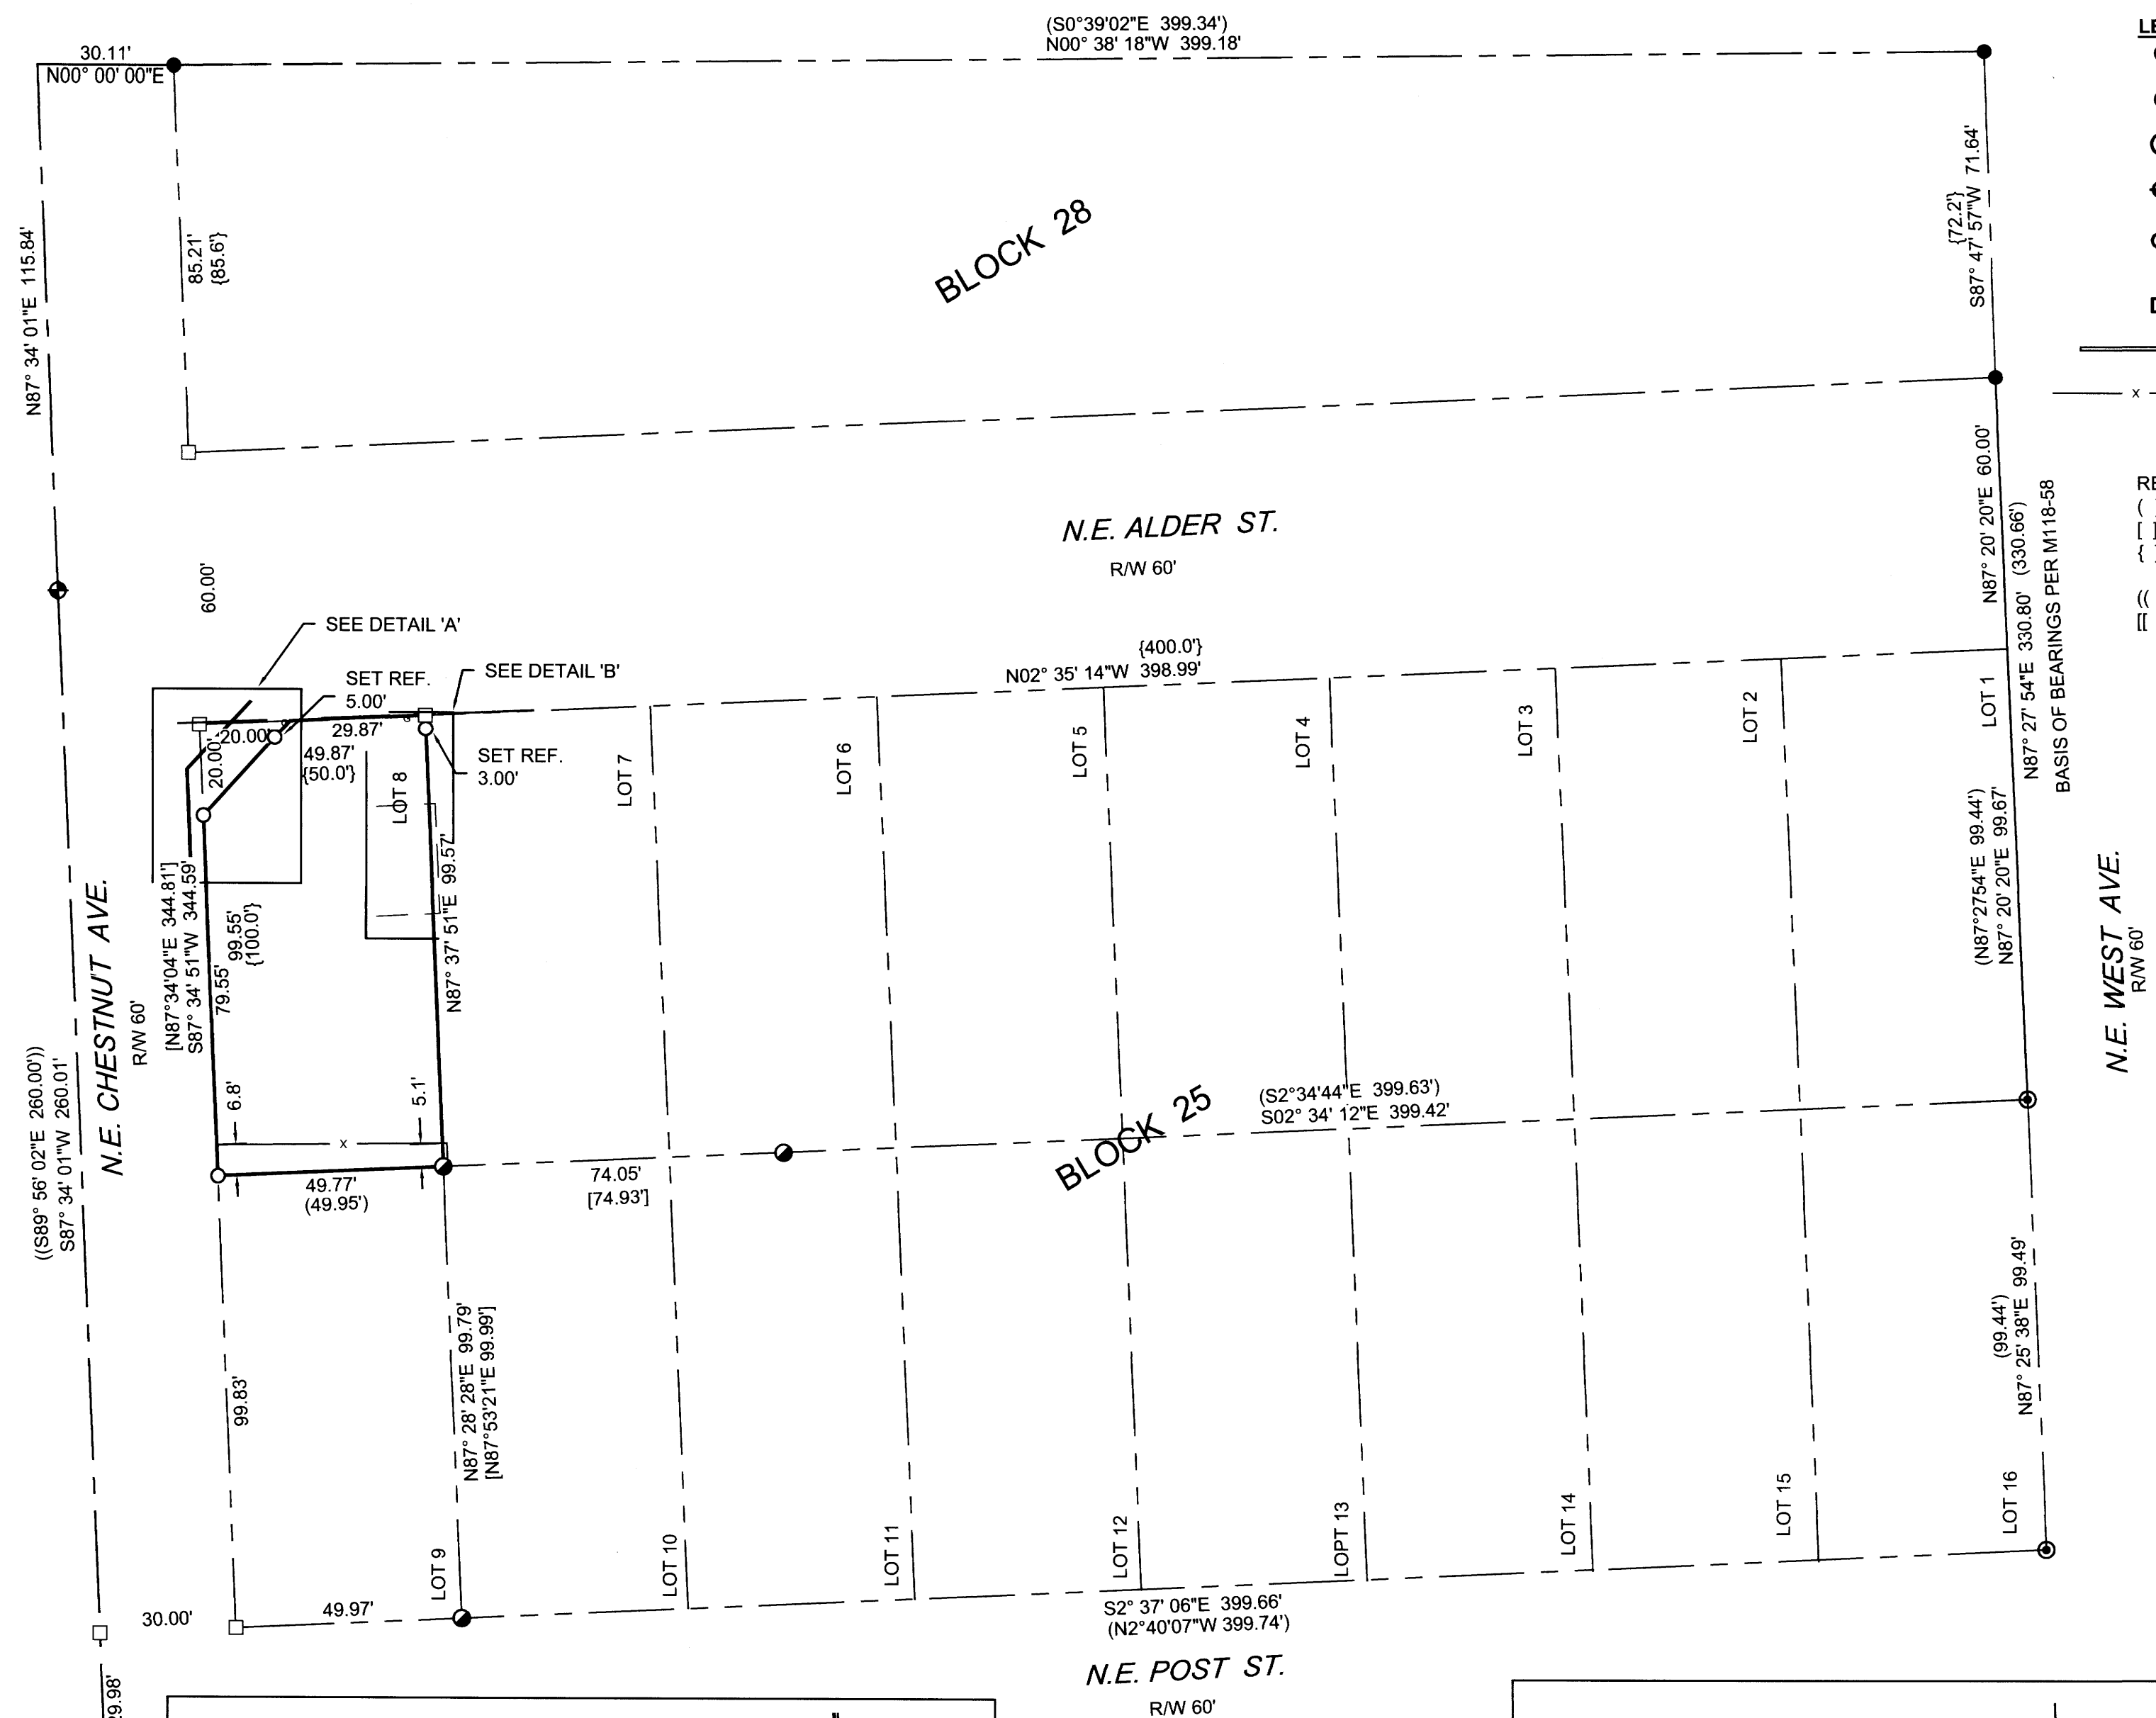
(S0°39'02"E 399.34')
N00° 38' 18"W 399.18'

30.11'
N00° 00' 00"E

BLOCK 28

85.21'
{85.6'}

{72.2'}
S87° 47' 57"W 71.64'

N87° 34' 01"E 115.84'

N.E. ALDER ST.
R/W 60'

N87° 20' 20"E 60.00'
N87° 27' 54"E 330.80' (330.66')
BASIS OF BEARINGS PER M118-58

60.00'

SEE DETAIL 'A'
SET REF. 5.00'
SEE DETAIL 'B'
{400.0'}
N02° 35' 14"W 398.99'

20.00'
20.00'
29.87'
49.87'
{50.0'}
SET REF. 3.00'

LOT 8
LOT 7
LOT 6
LOT 5
LOT 4
LOT 3
LOT 2
LOT 1

99.57'
N87° 37' 51"E

[N87°34'04"E 344.81']
S87° 34' 51"W 344.59'
99.55'
{100.0'}
79.55'

N.E. CHESTNUT AVE.
R/W 60'

(N87°2754"E 99.44')
N87° 20' 20"E 99.67'

N.E. WEST AVE.
R/W 60'

((S89° 56' 02"E 260.00'))
S87° 34' 01"W 260.01'

6.8'
5.1'
x
49.77'
(49.95')
74.05'
[74.93']

BLOCK 25

(S2°34'44"E 399.63')
S02° 34' 12"E 399.42'

99.83'
N87° 28' 28"E 99.79'
[N87°53'21"E 99.99']

(99.44')
N87° 25' 38"E 99.49'

LOT 9
LOT 10
LOT 11
LOT 12
LOPT 13
LOT 14
LOT 15
LOT 16

30.00'
49.97'
S2° 37' 06"E 399.66'
(N2°40'07"W 399.74')

N.E. POST ST.
R/W 60'

9.98'

LE
RE
(
[
{
((
[[
D
x